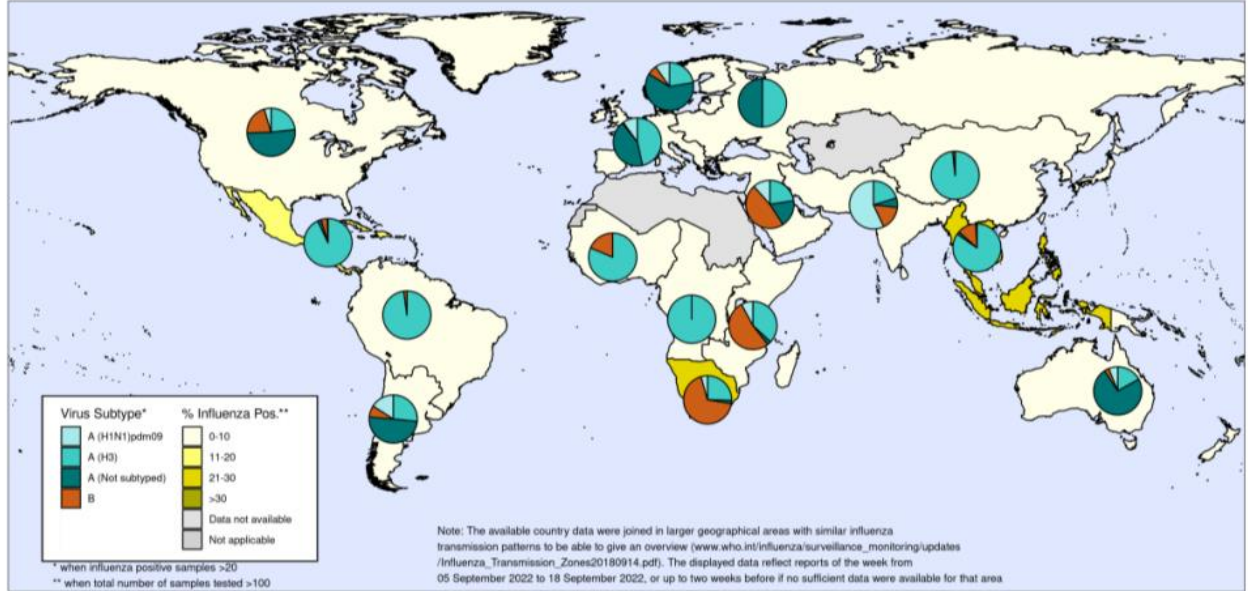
Virus Subtype*
A (H1N1)pdm09
A (H3)
A (Not subtyped)
B

% Influenza Pos.**
0-10
11-20
21-30
>30
Data not available
Not applicable

* when influenza positive samples >20
** when total number of samples tested >100

Note: The available country data were joined in larger geographical areas with similar influenza transmission patterns to be able to give an overview (www.who.int/influenza/surveillance_monitoring/updates/Influenza_Transmission_Zones20180914.pdf). The displayed data reflect reports of the week from 05 September 2022 to 18 September 2022, or up to two weeks before if no sufficient data were available for that area